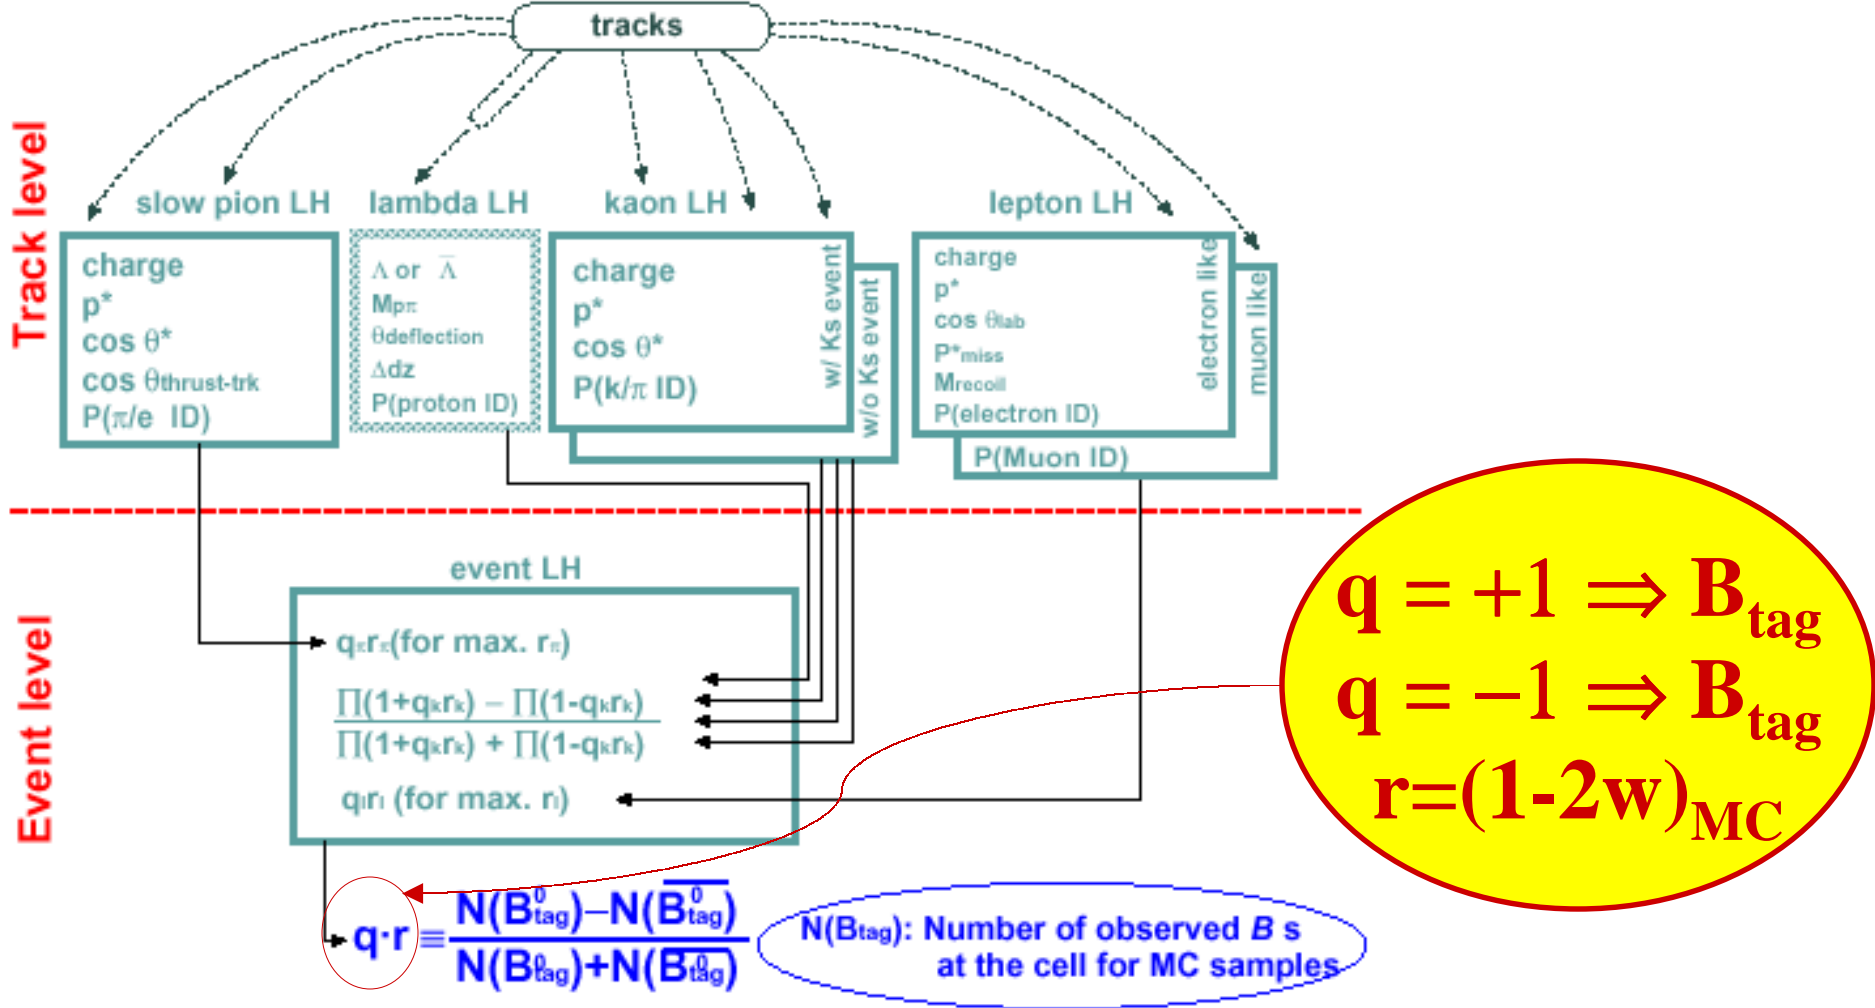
tracks

Track level

slow pion LH

charge
p*
cos θ*
cos $\theta_{thrust-trk}$
P(π/e ID)

lambda LH

Λ or $\overline{\Lambda}$
$M_{p\pi}$
$\theta_{deflection}$
Δdz
P(proton ID)

kaon LH

charge
p*
cos θ*
P(k/π ID)

w/ Ks event
w/o Ks event

lepton LH

charge
p*
cos $\theta_{lab}$
$P^*_{miss}$
$M_{recoil}$
P(electron ID)
P(Muon ID)

electron like
muon like

Event level

event LH

$q_\pi r_\pi$(for max. $r_\pi$)

$\frac{\prod(1+q_k r_k) - \prod(1-q_k r_k)}{\prod(1+q_k r_k) + \prod(1-q_k r_k)}$

$q_l r_l$ (for max. $r_l$)

$q \cdot r \equiv \frac{N(B^0_{tag})-N(\overline{B^0_{tag}})}{N(B^0_{tag})+N(\overline{B^0_{tag}})}$

$N(B_{tag})$: Number of observed B s at the cell for MC samples

$q = +1 \Rightarrow B_{tag}$
$q = -1 \Rightarrow B_{tag}$
$r=(1\text{-}2w)_{MC}$